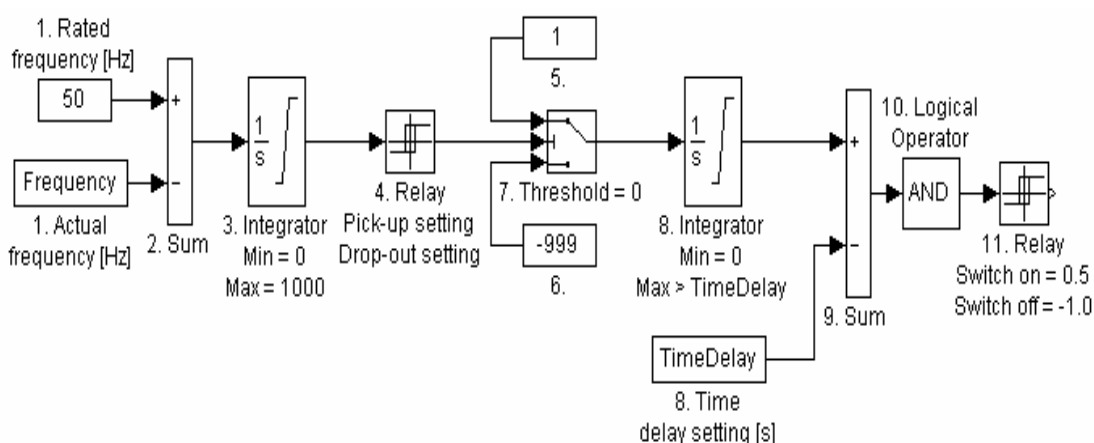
1. Rated frequency [Hz]

50

Frequency

1. Actual frequency [Hz]

+
-

2. Sum

$\frac{1}{s}$

3. Integrator
Min = 0
Max = 1000

4. Relay
Pick-up setting
Drop-out setting

1

5.

7. Threshold = 0

-999

6.

$\frac{1}{s}$

8. Integrator
Min = 0
Max > TimeDelay

TimeDelay

8. Time delay setting [s]

+
-

9. Sum

10. Logical Operator

AND

11. Relay
Switch on = 0.5
Switch off = -1.0